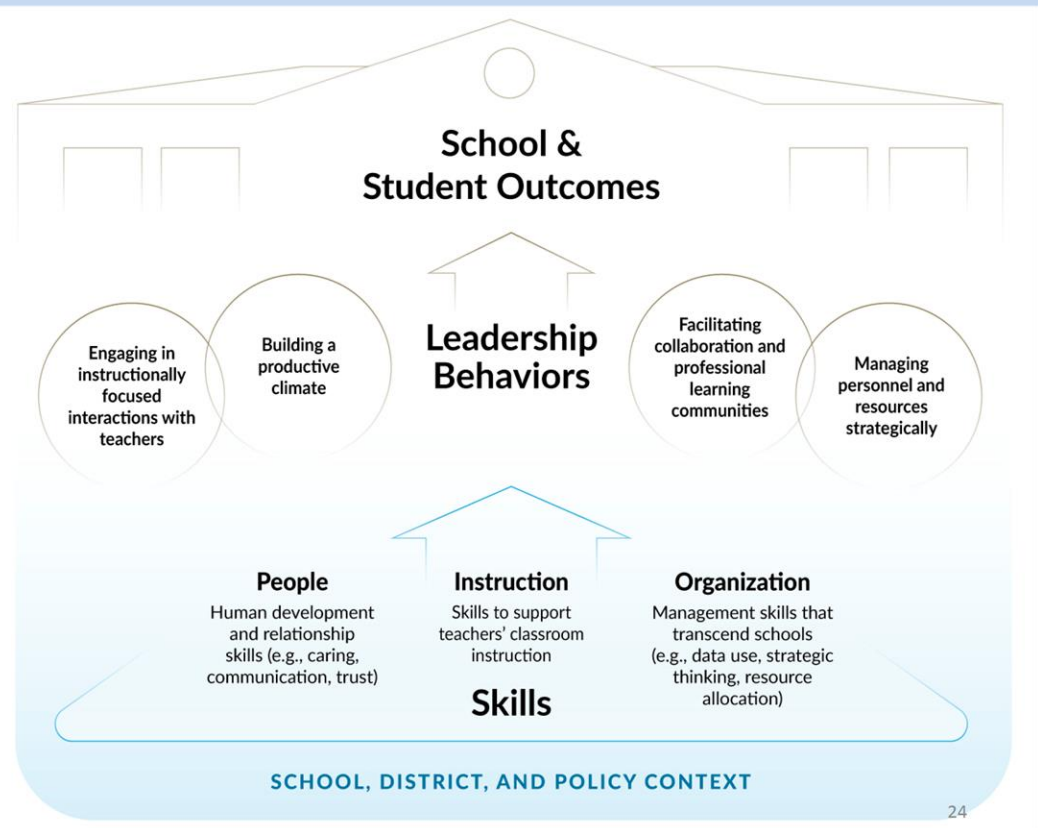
School & Student Outcomes

Engaging in instructionally focused interactions with teachers

Building a productive climate

Leadership Behaviors

Facilitating collaboration and professional learning communities

Managing personnel and resources strategically

People
Human development and relationship skills (e.g., caring, communication, trust)

Instruction
Skills to support teachers' classroom instruction

Organization
Management skills that transcend schools (e.g., data use, strategic thinking, resource allocation)

Skills

SCHOOL, DISTRICT, AND POLICY CONTEXT

24